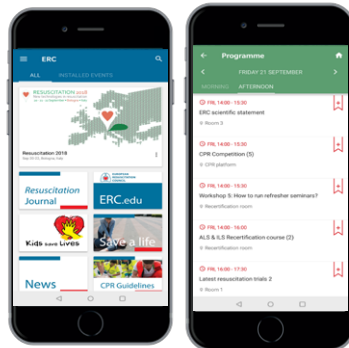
ERC

ALL INSTALLED EVENTS

RESUSCITATION 2018
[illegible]

Resuscitation 2018
Sep 20-22, Bologna, Italy

Resuscitation Journal

ERC.edu

Kids save Lives

Save a life

News

CPR Guidelines

Programme

FRIDAY 21 SEPTEMBER

MORNING AFTERNOON

FRI, 14:00 - 15:30
ERC scientific statement
Room 3

FRI, 14:00 - 15:30
CPR Competition (5)
CPR platform

FRI, 14:00 - 15:30
Workshop 5: How to run refresher seminars?
Recertification room

FRI, 14:00 - 16:00
ALS & ILS Recertification course (2)
Recertification room

FRI, 16:00 - 17:30
Latest resuscitation trials 2
Room 1